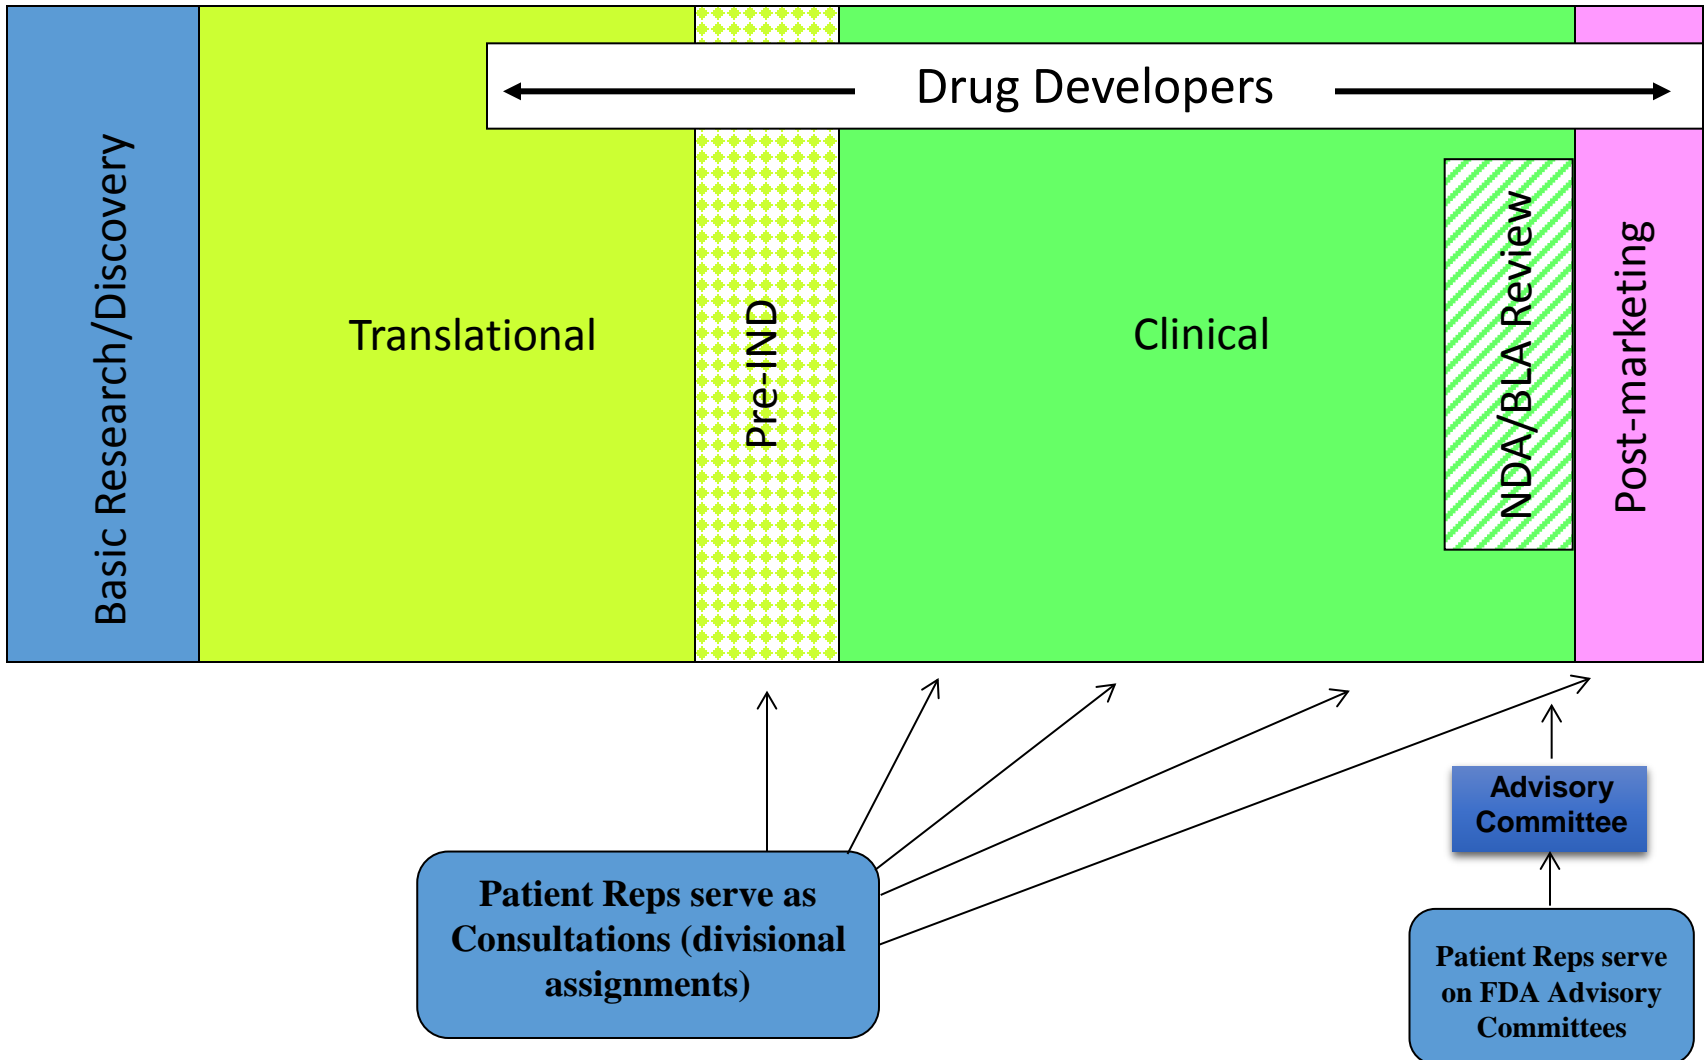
Drug Developers

Basic Research/Discovery

Translational

Pre-IND

Clinical

NDA/BLA Review

Post-marketing

Advisory Committee

Patient Reps serve as Consultations (divisional assignments)

Patient Reps serve on FDA Advisory Committees